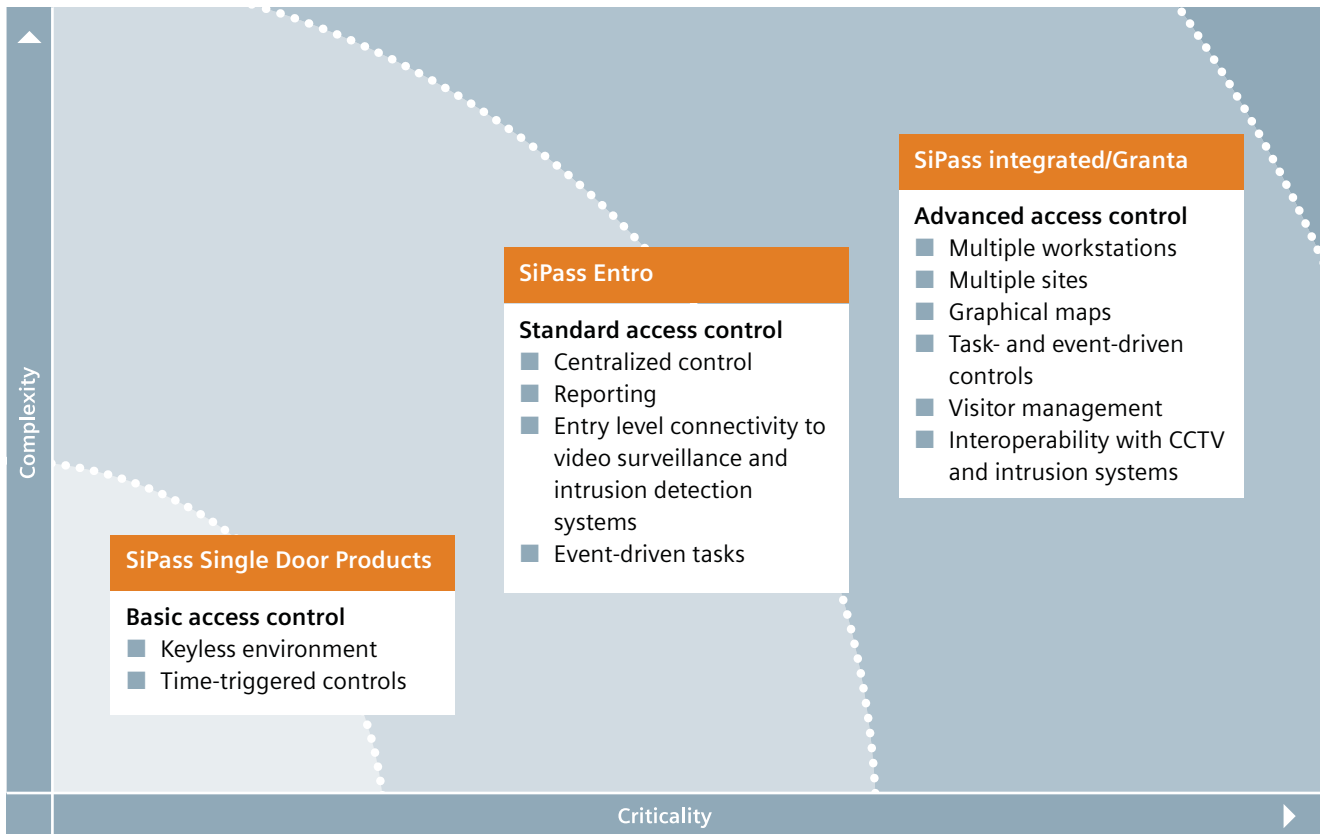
Complexity

SiPass integrated/Granta

Advanced access control
Multiple workstations
Multiple sites
Graphical maps
Task- and event-driven controls
Visitor management
Interoperability with CCTV and intrusion systems

SiPass Entro

Standard access control
Centralized control
Reporting
Entry level connectivity to video surveillance and intrusion detection systems
Event-driven tasks

SiPass Single Door Products

Basic access control
Keyless environment
Time-triggered controls

Criticality